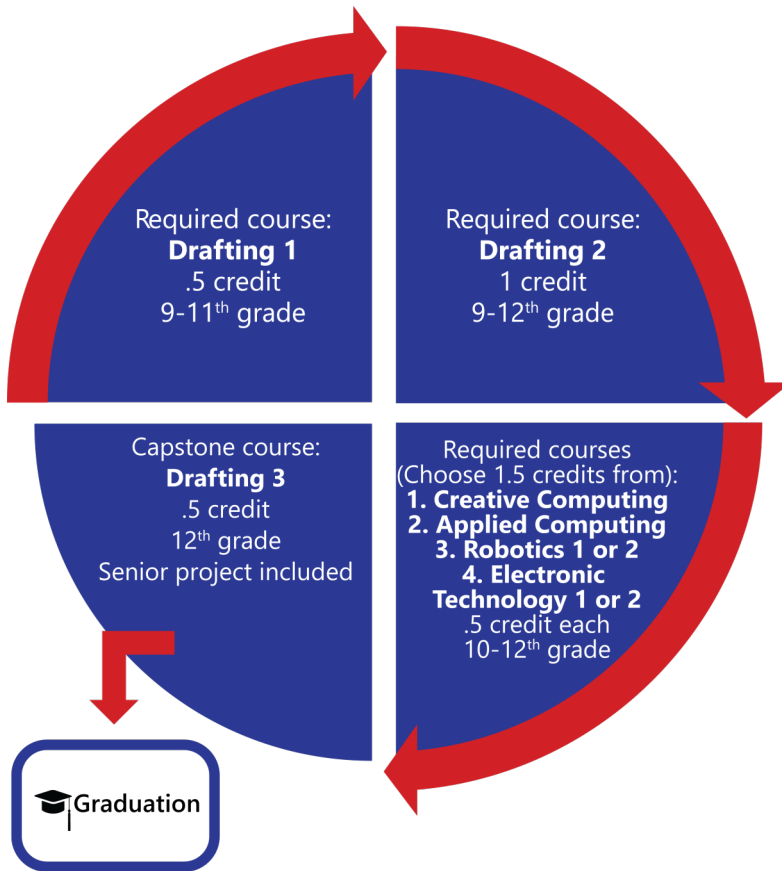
Required course:
**Drafting 1**
.5 credit
9-11$^{th}$ grade

Required course:
**Drafting 2**
1 credit
9-12$^{th}$ grade

Required courses
(Choose 1.5 credits from):
**1. Creative Computing**
**2. Applied Computing**
**3. Robotics 1 or 2**
**4. Electronic Technology 1 or 2**
.5 credit each
10-12$^{th}$ grade

Capstone course:
**Drafting 3**
.5 credit
12$^{th}$ grade
Senior project included

Graduation